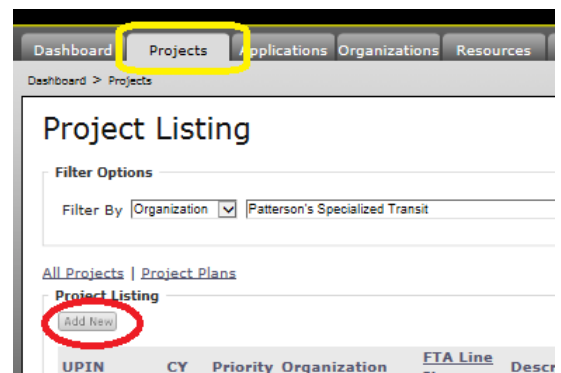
Dashboard Projects Applications Organizations Resources

Dashboard > Projects

Project Listing

Filter Options

Filter By Organization Patterson's Specialized Transit

All Projects | Project Plans

Project Listing

Add New

| UPIN | CY | Priority | Organization | FTA Line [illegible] | Descr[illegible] |
|---|---|---|---|---|---|